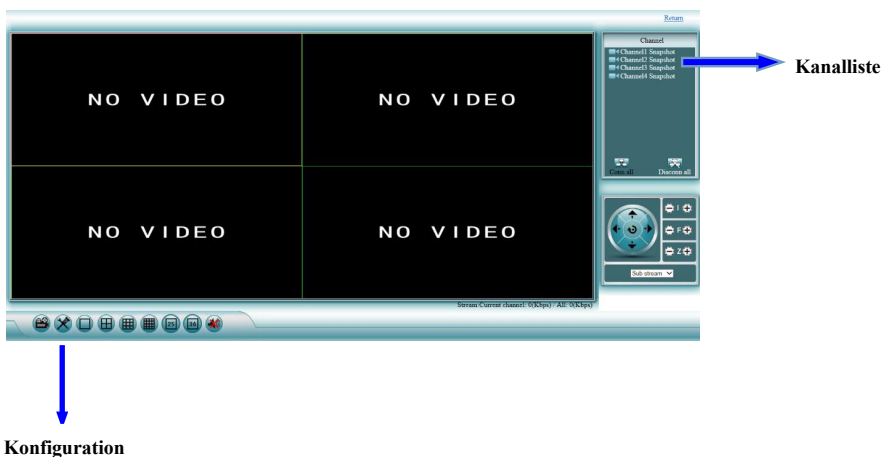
Return

NO VIDEO

NO VIDEO

NO VIDEO

NO VIDEO

Channel
Channel1 Snapshot
Channel2 Snapshot
Channel3 Snapshot
Channel4 Snapshot

Conn all
Disconn all

Kanalliste

I
F
Z

Sub stream

Stream:Current channel: 0(Kbps) All: 0(Kbps)

Konfiguration